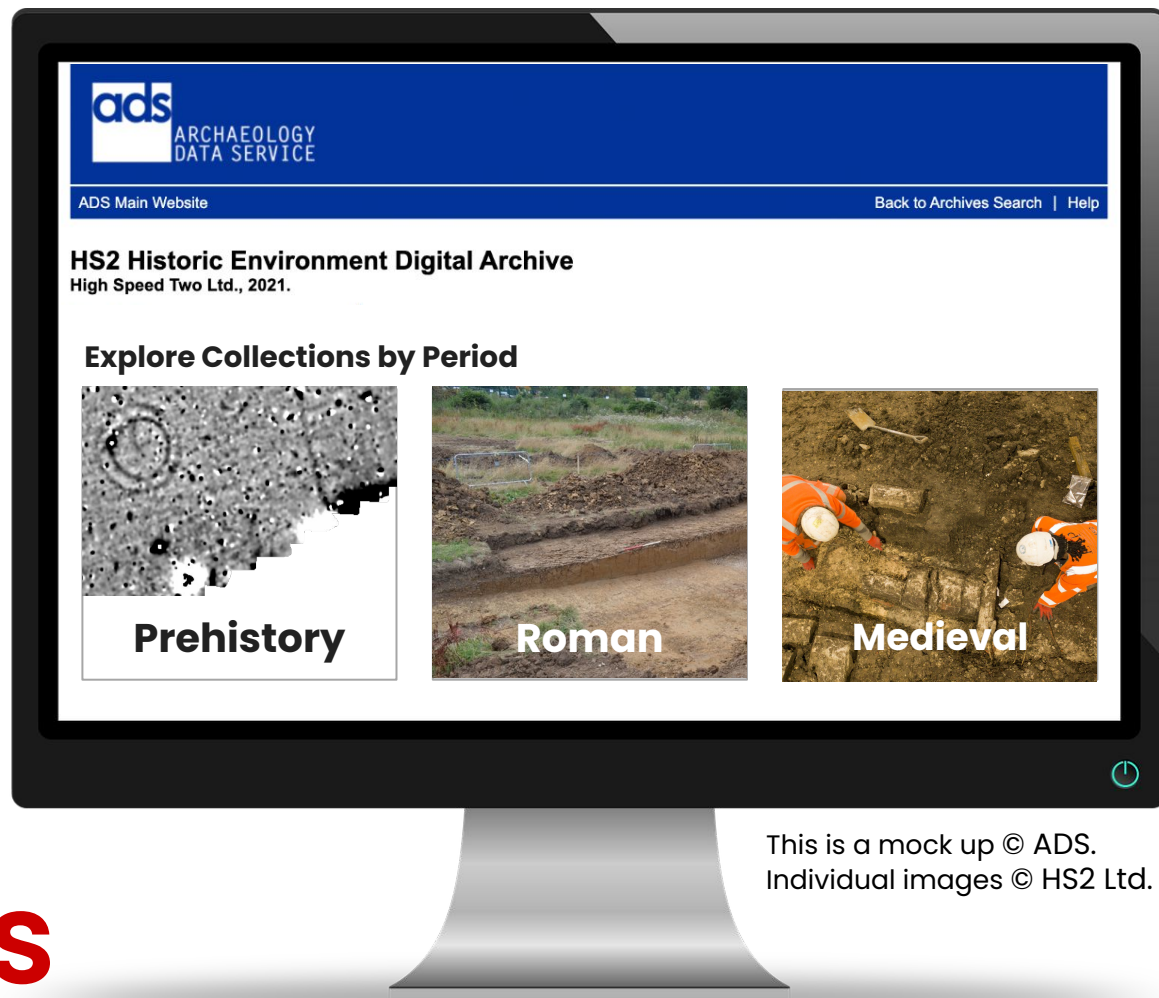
ads
ARCHAEOLOGY
DATA SERVICE

ADS Main Website

Back to Archives Search | Help

HS2 Historic Environment Digital Archive
High Speed Two Ltd., 2021.

Explore Collections by Period

Prehistory

Roman

Medieval

This is a mock up © ADS.
Individual images © HS2 Ltd.

S